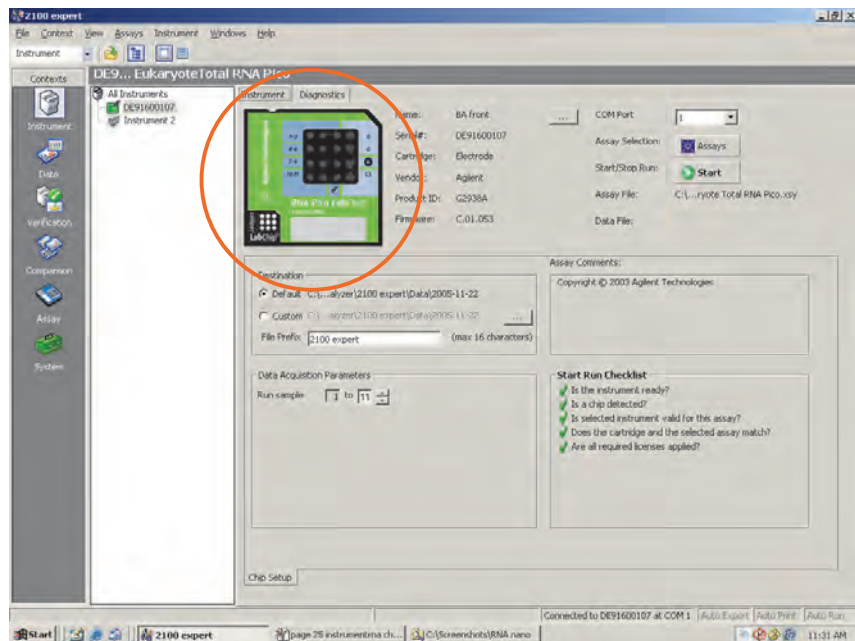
2100 expert

File Context View Assays Instrument Windows Help

Instrument

Contexts

Instrument

Data

Verification

Comparison

Assay

System

DE9... EukaryoteTotal RNA Pico

All Instruments
DE91600107
Instrument 2

Instrument Diagnostics

RNA 6000 Pico

LabChip

Name: BA front
Serial#: DE91600107
Cartridge: Electrode
Vendor: Agilent
Product ID: G2938A
Firmware: C.01.053

COM Port 1
Assay Selection: Assays
Start/Stop Run: Start
Assay File: C:\...ryote Total RNA Pico.xsy
Data File:

Destination
Default C:\...alyzer\2100 expert\Data\2005-11-22
Custom C:\...alyzer\2100 expert\Data\2005-11-22
File Prefix 2100 expert (max 16 characters)

Assay Comments:
Copyright © 2003 Agilent Technologies

Data Acquisition Parameters
Run sample 1 to 11

Start Run Checklist
Is the instrument ready?
Is a chip detected?
Is selected instrument valid for this assay?
Does the cartridge and the selected assay match?
Are all required licenses applied?

Chip Setup

Connected to DE91600107 at COM 1 Auto Export Auto Print Auto Run

Start 2100 expert page 25 instrumentrna ch... C:\Screenshots\RNA nano 11:31 AM